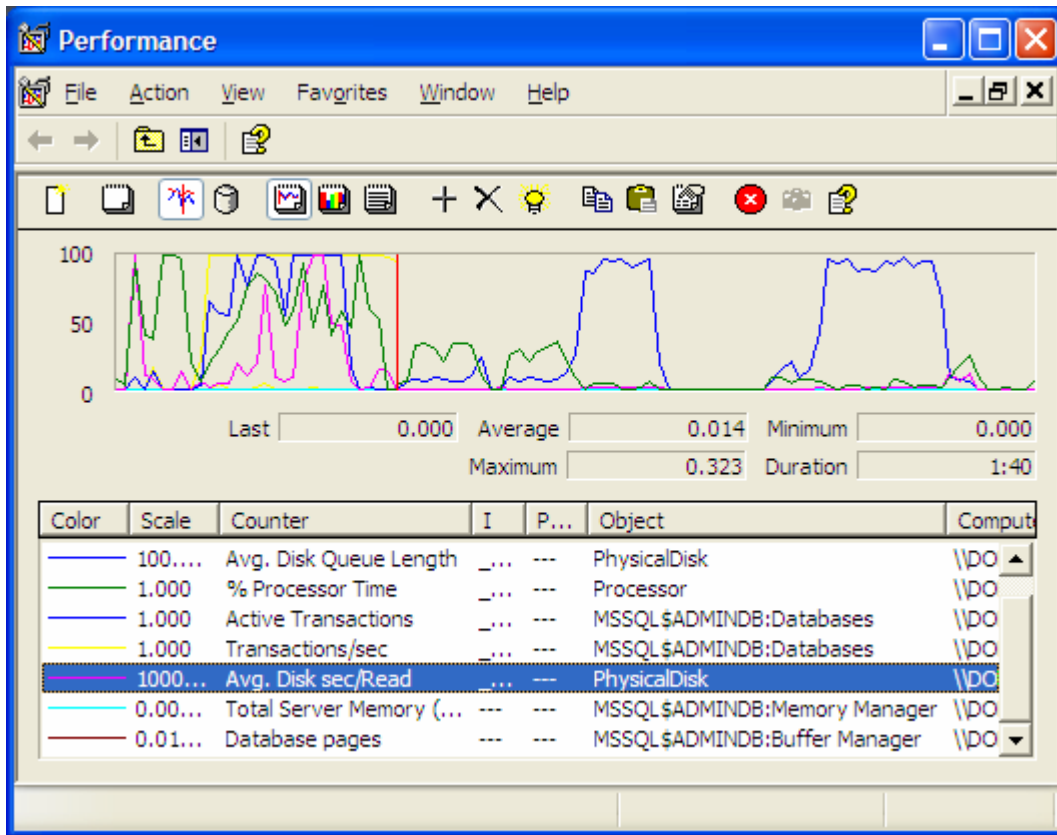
Performance

File Action View Favorites Window Help

100

50

0

Last 0.000 Average 0.014 Minimum 0.000

Maximum 0.323 Duration 1:40

| Color | Scale | Counter | I | P... | Object | Comput |
|---|---|---|---|---|---|---|
| | 100.... | Avg. Disk Queue Length | _... | --- | PhysicalDisk | \\DO |
| | 1.000 | % Processor Time | _... | --- | Processor | \\DO |
| | 1.000 | Active Transactions | _... | --- | MSSQL$ADMINDB:Databases | \\DO |
| | 1.000 | Transactions/sec | _... | --- | MSSQL$ADMINDB:Databases | \\DO |
| | 1000... | Avg. Disk sec/Read | _... | --- | PhysicalDisk | \\DO |
| | 0.00... | Total Server Memory (... | --- | --- | MSSQL$ADMINDB:Memory Manager | \\DO |
| | 0.01... | Database pages | --- | --- | MSSQL$ADMINDB:Buffer Manager | \\DO |